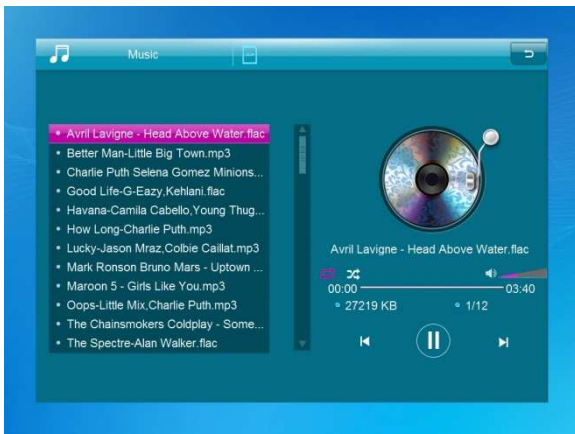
Music

Avril Lavigne - Head Above Water.flac
Better Man-Little Big Town.mp3
Charlie Puth Selena Gomez Minions...
Good Life-G-Eazy,Kehlani.flac
Havana-Camila Cabello,Young Thug...
How Long-Charlie Puth.mp3
Lucky-Jason Mraz,Colbie Caillat.mp3
Mark Ronson Bruno Mars - Uptown ...
Maroon 5 - Girls Like You.mp3
Oops-Little Mix,Charlie Puth.mp3
The Chainsmokers Coldplay - Some...
The Spectre-Alan Walker.flac

Avril Lavigne - Head Above Water.flac
00:00
03:40
27219 KB
1/12